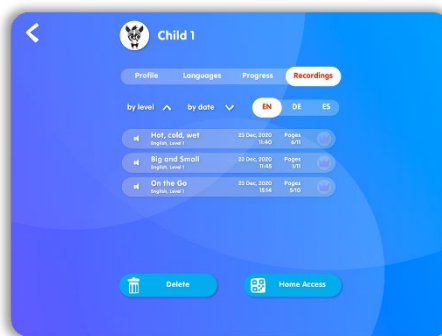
Child 1

Profile Languages Progress Recordings

by level by date EN DE ES

Hot, cold, wet
English, Level 1
23 Dec, 2020
11:40
Pages
6/11

Big and Small
English, Level 1
23 Dec, 2020
11:48
Pages
1/11

On the Go
English, Level 1
23 Dec, 2020
13:14
Pages
5/10

Delete

Home Access